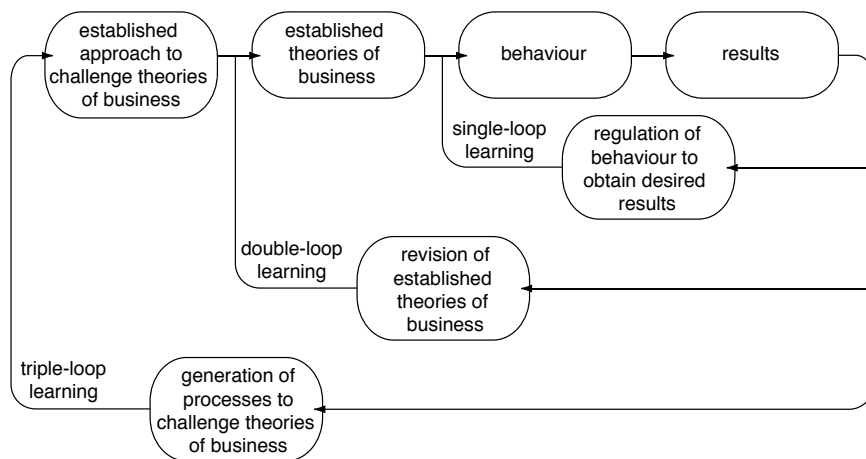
established approach to challenge theories of business

established theories of business

behaviour

results

single-loop learning

regulation of behaviour to obtain desired results

double-loop learning

revision of established theories of business

triple-loop learning

generation of processes to challenge theories of business